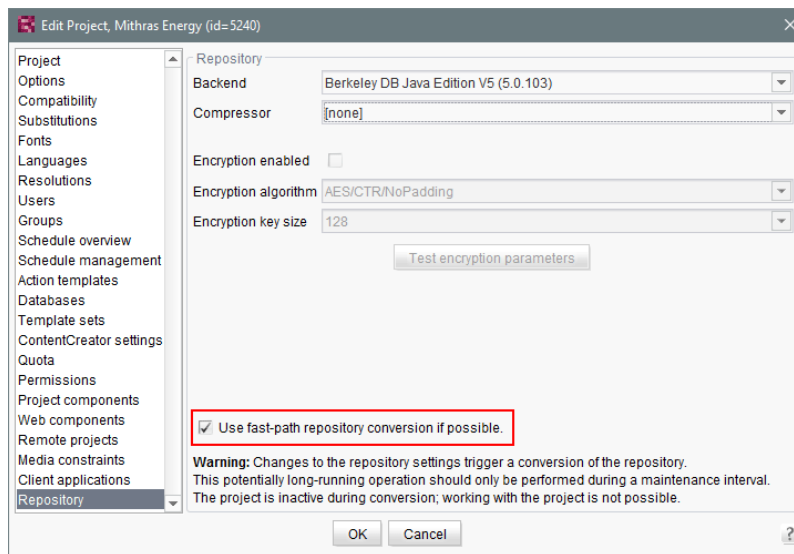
Edit Project, Mithras Energy (id=5240)

Project
Options
Compatibility
Substitutions
Fonts
Languages
Resolutions
Users
Groups
Schedule overview
Schedule management
Action templates
Databases
Template sets
ContentCreator settings
Quota
Permissions
Project components
Web components
Remote projects
Media constraints
Client applications
Repository

Repository
Backend Berkeley DB Java Edition V5 (5.0.103)
Compressor [none]

Encryption enabled
Encryption algorithm AES/CTR/NoPadding
Encryption key size 128
Test encryption parameters

Use fast-path repository conversion if possible.

**Warning:** Changes to the repository settings trigger a conversion of the repository. This potentially long-running operation should only be performed during a maintenance interval. The project is inactive during conversion; working with the project is not possible.

OK Cancel ?